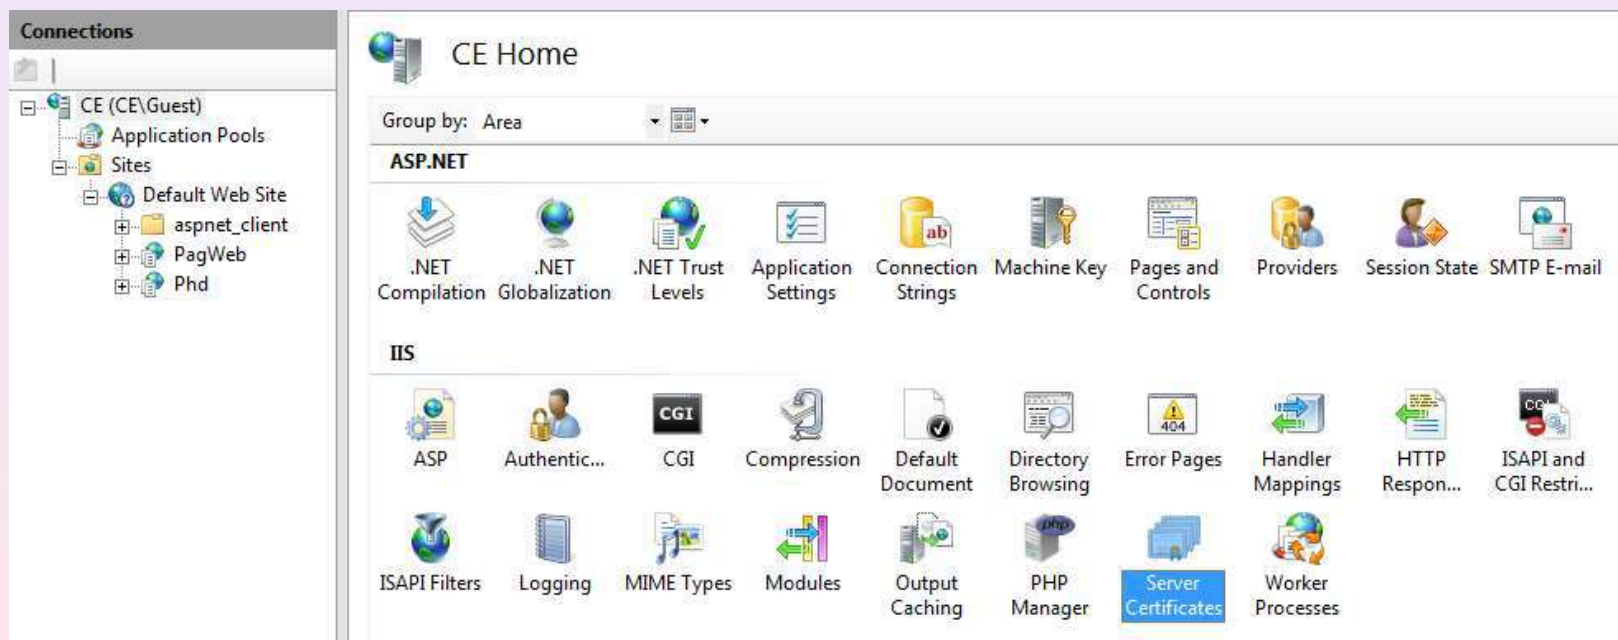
Connections

CE (CE\Guest)
Application Pools
Sites
Default Web Site
aspnet_client
PagWeb
Phd

CE Home

Group by: Area

ASP.NET

.NET Compilation
.NET Globalization
.NET Trust Levels
Application Settings
Connection Strings
Machine Key
Pages and Controls
Providers
Session State
SMTP E-mail

IIS

ASP
Authentic...
CGI
Compression
Default Document
Directory Browsing
Error Pages
Handler Mappings
HTTP Respon...
ISAPI and CGI Restri...
ISAPI Filters
Logging
MIME Types
Modules
Output Caching
PHP Manager
Server Certificates
Worker Processes